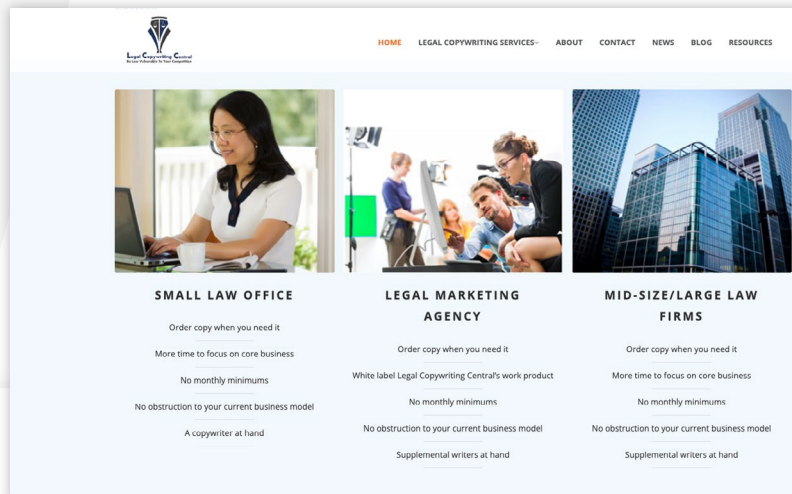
Legal Copywriting Central
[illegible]

HOME LEGAL COPYWRITING SERVICES ABOUT CONTACT NEWS BLOG RESOURCES

SMALL LAW OFFICE

Order copy when you need it

More time to focus on core business

No monthly minimums

No obstruction to your current business model

A copywriter at hand

LEGAL MARKETING AGENCY

Order copy when you need it

White label Legal Copywriting Central's work product

No monthly minimums

No obstruction to your current business model

Supplemental writers at hand

MID-SIZE/LARGE LAW FIRMS

Order copy when you need it

More time to focus on core business

No monthly minimums

No obstruction to your current business model

Supplemental writers at hand